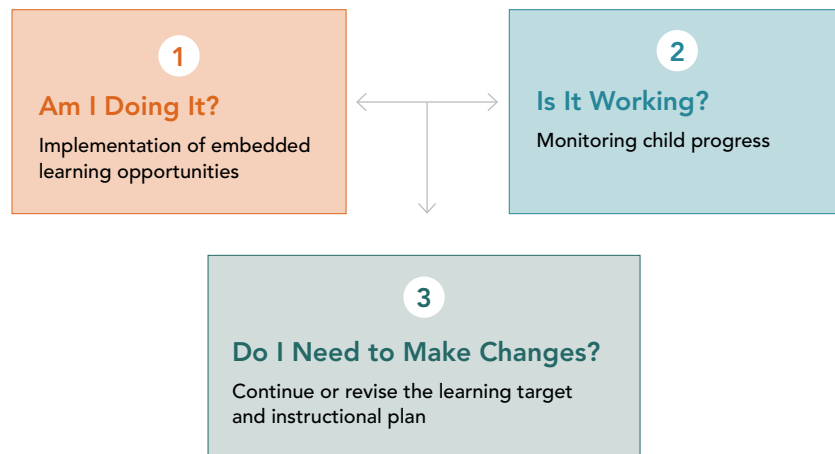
1

Am I Doing It?

Implementation of embedded learning opportunities

2

Is It Working?

Monitoring child progress

3

Do I Need to Make Changes?

Continue or revise the learning target and instructional plan